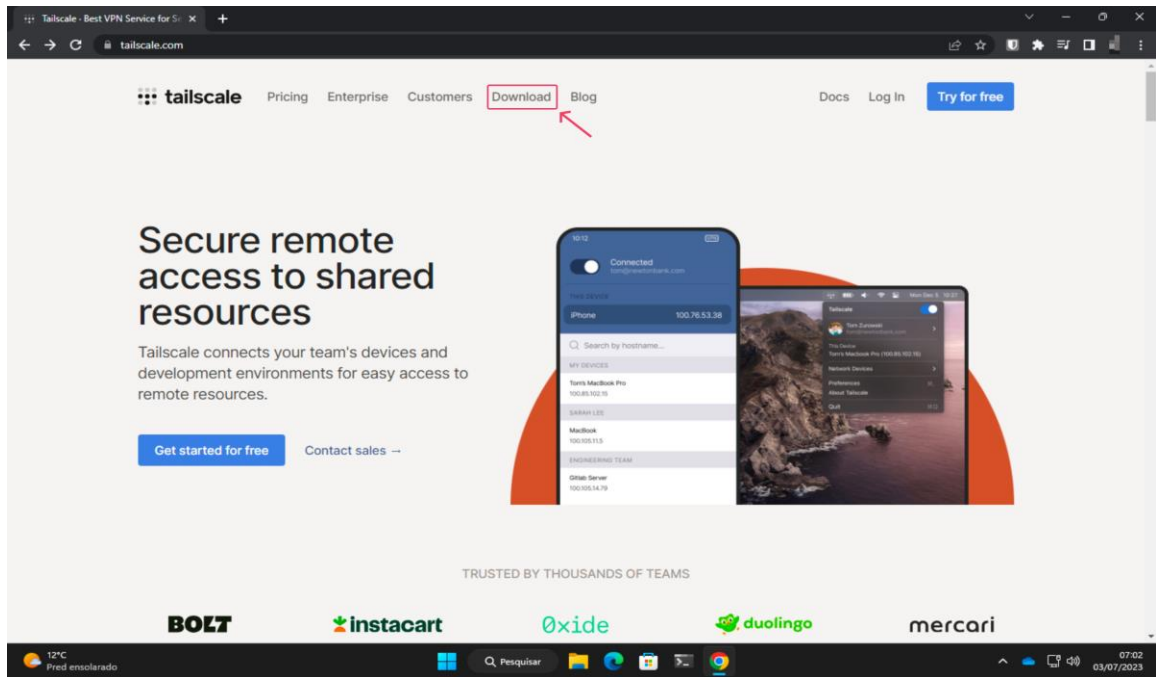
Tailscale - Best VPN Service for Se ×
tailscale.com

tailscale Pricing Enterprise Customers Download Blog Docs Log In Try for free

Secure remote access to shared resources

Tailscale connects your team's devices and development environments for easy access to remote resources.

Get started for free Contact sales →

10:12
Connected
tom@newtonbank.com
THIS DEVICE
iPhone 100.76.53.38
Search by hostname...
MY DEVICES
Tom's MacBook Pro
100.85.102.15
SARAH LEE
MacBook
100.105.11.5
ENGINEERING TEAM
Gitlab Server
100.105.34.79

Tailscale
Tom Zurowski
This Device
Tom's Macbook Pro (100.85.102.15)
Network Devices
Preferences
About Tailscale
Quit

TRUSTED BY THOUSANDS OF TEAMS

BOLT instacart 0xide duolingo mercari

12°C
Pred ensolarado
Pesquisar
07:02
03/07/2023